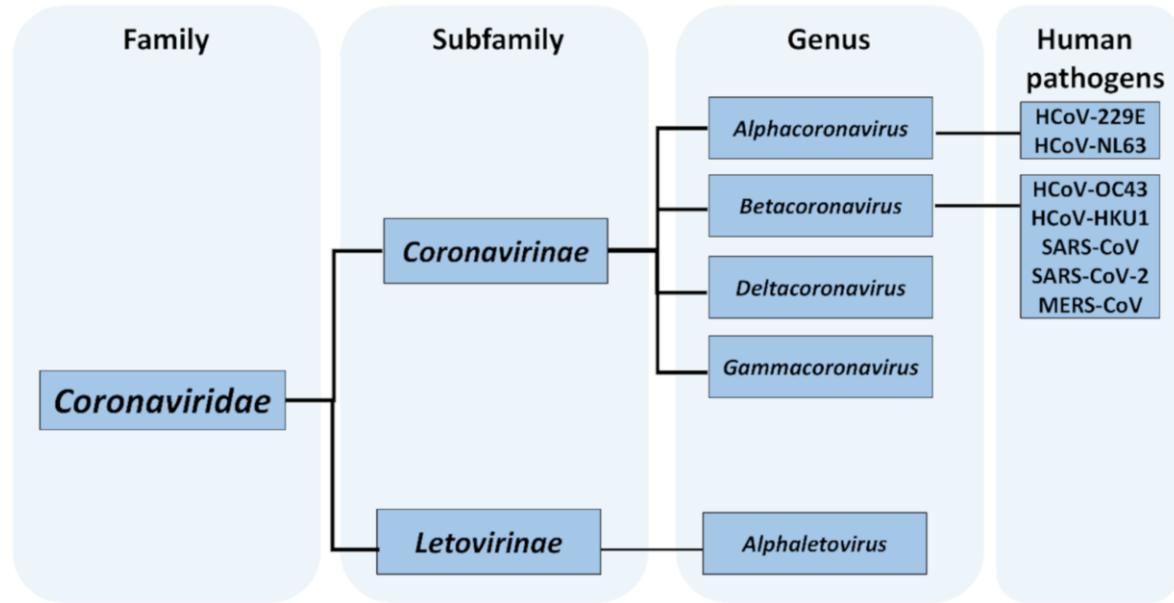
Family

Subfamily

Genus

Human pathogens

Coronaviridae

Coronavirinae

Letovirinae

Alphacoronavirus

Betacoronavirus

Deltacoronavirus

Gammacoronavirus

Alphaletovirus

HCoV-229E
HCoV-NL63

HCoV-OC43
HCoV-HKU1
SARS-CoV
SARS-CoV-2
MERS-CoV